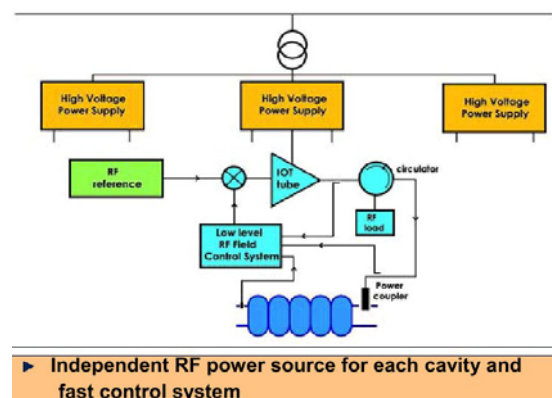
High Voltage Power Supply

High Voltage Power Supply

High Voltage Power Supply

RF reference

IOT tube

circulator

RF load

Low level RF Field Control System

Power coupler

► Independent RF power source for each cavity and fast control system